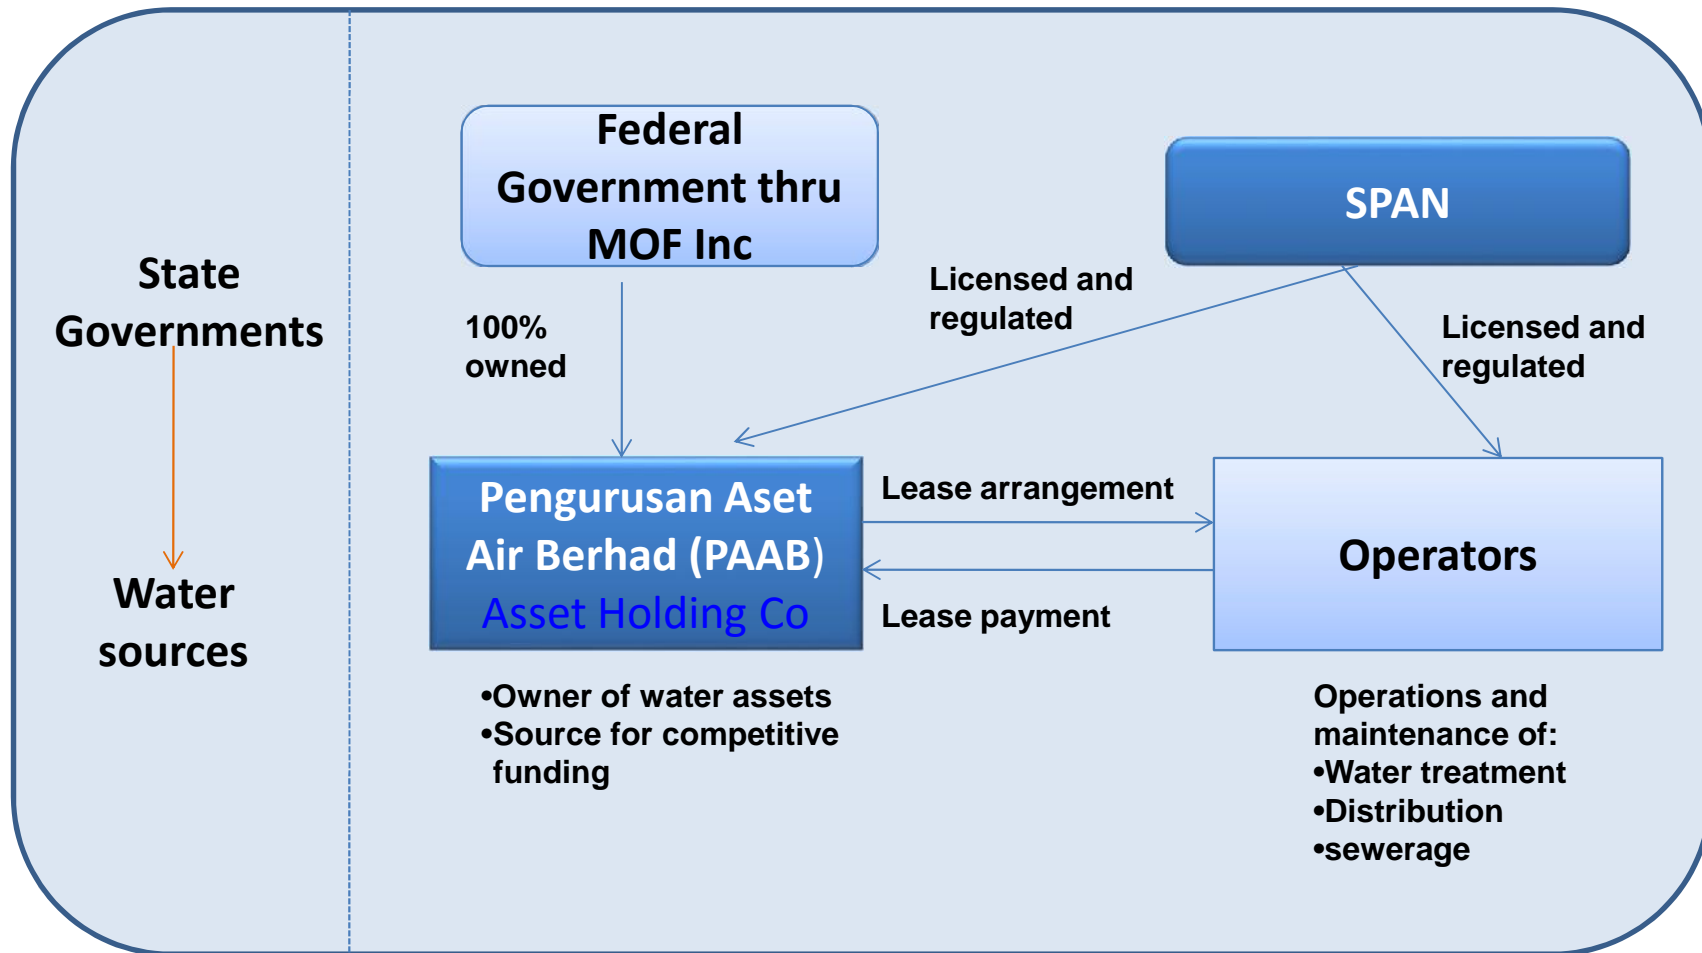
State Governments

Water sources

Federal Government thru MOF Inc

SPAN

100% owned

Licensed and regulated

Licensed and regulated

Pengurusan Aset Air Berhad (PAAB)
Asset Holding Co

Lease arrangement

Lease payment

Operators

•Owner of water assets
•Source for competitive funding

Operations and maintenance of:
•Water treatment
•Distribution
•sewerage